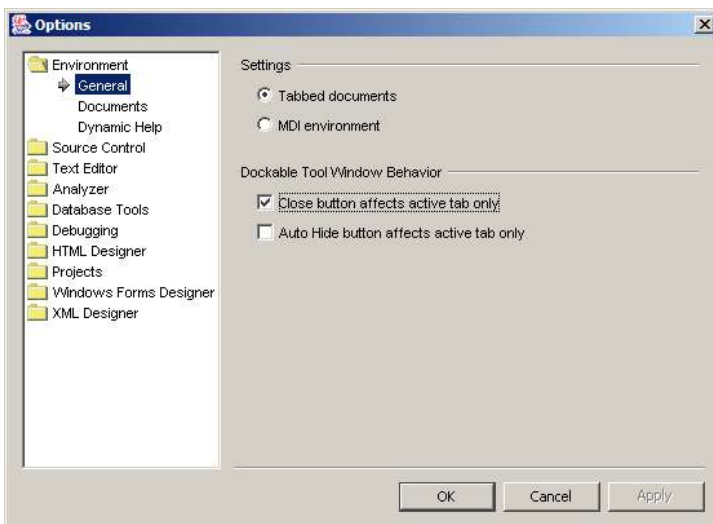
Options

Environment
General
Documents
Dynamic Help
Source Control
Text Editor
Analyzer
Database Tools
Debugging
HTML Designer
Projects
Windows Forms Designer
XML Designer

Settings

Tabbed documents

MDI environment

Dockable Tool Window Behavior

Close button affects active tab only

Auto Hide button affects active tab only

OK Cancel Apply